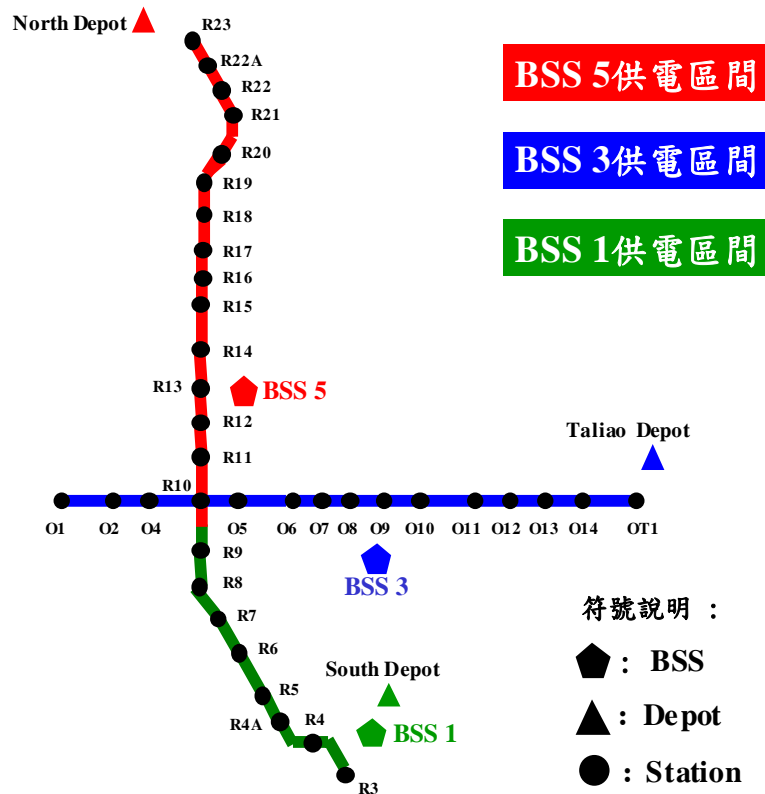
North Depot
R23
R22A
R22
R21
R20
R19
R18
R17
R16
R15
R14
R13
BSS 5
R12
R11
R10
BSS 5供電區間
BSS 3供電區間
BSS 1供電區間
Taliao Depot
O1
O2
O4
O5
O6
O7
O8
O9
O10
O11
O12
O13
O14
OT1
R9
R8
BSS 3
R7
R6
R5
R4A
R4
R3
South Depot
BSS 1
符號說明 :
: BSS
: Depot
: Station